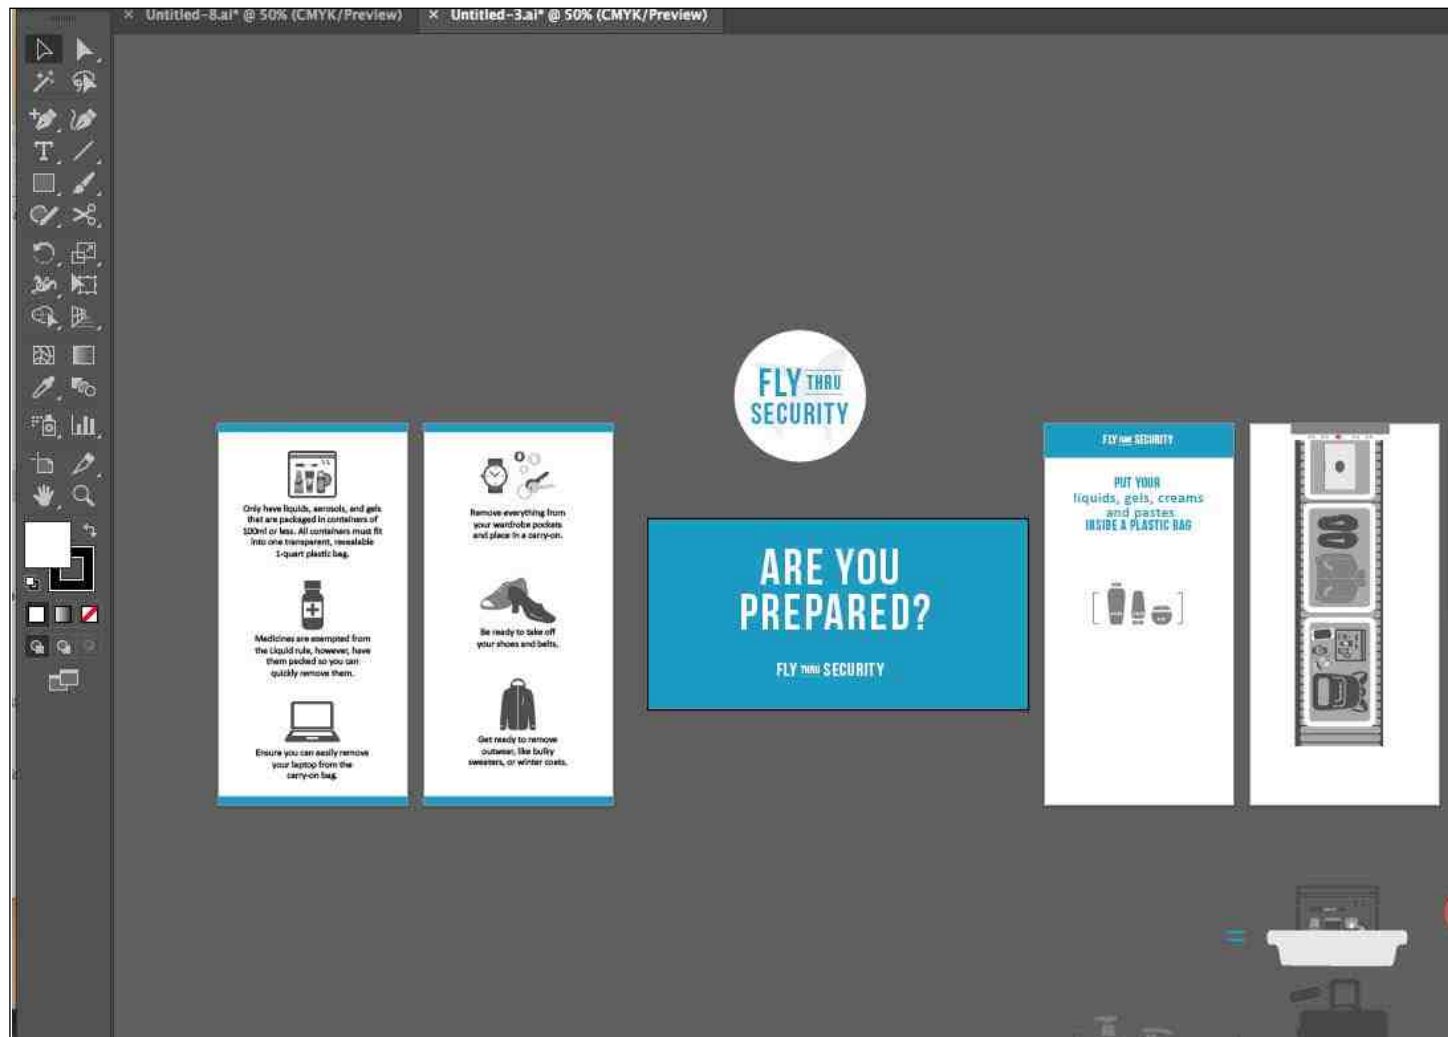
× Untitled-8.ai* @ 50% (CMYK/Preview)
× Untitled-3.ai* @ 50% (CMYK/Preview)

FLY THRU SECURITY

Only have liquids, aerosols, and gels that are packaged in containers of 100ml or less. All containers must fit into one transparent, resealable 1-quart plastic bag.

Medicines are exempted from the Liquid rule, however, have them packed so you can quickly remove them.

Ensure you can easily remove your laptop from the carry-on bag.

Remove everything from your wardrobe pockets and place in a carry-on.

Be ready to take off your shoes and belts.

Get ready to remove outwear, like bulky sweaters, or winter coats.

ARE YOU PREPARED?

FLY THRU SECURITY

FLY THRU SECURITY

PUT YOUR liquids, gels, creams and pastes INSIDE A PLASTIC BAG